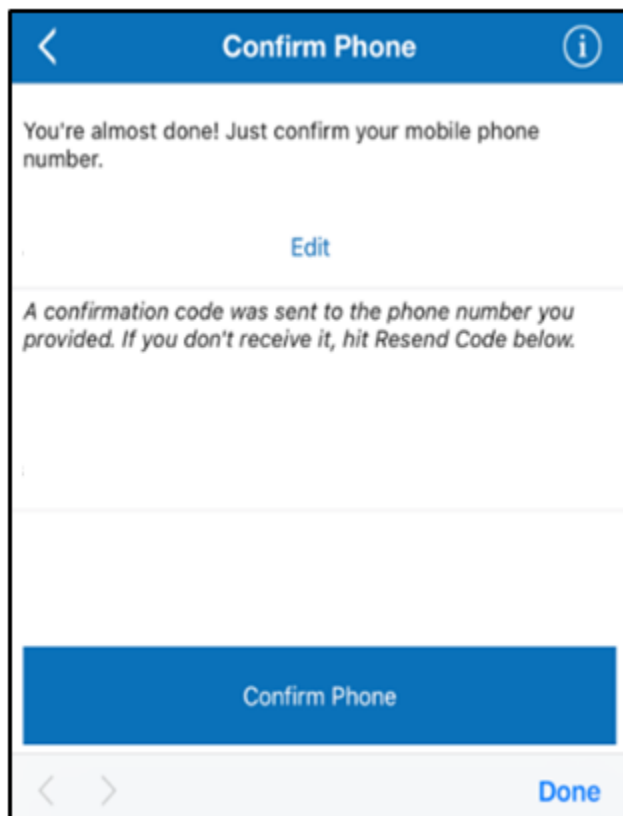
Confirm Phone

You're almost done! Just confirm your mobile phone number.

Edit

A confirmation code was sent to the phone number you provided. If you don't receive it, hit Resend Code below.

Confirm Phone

Done